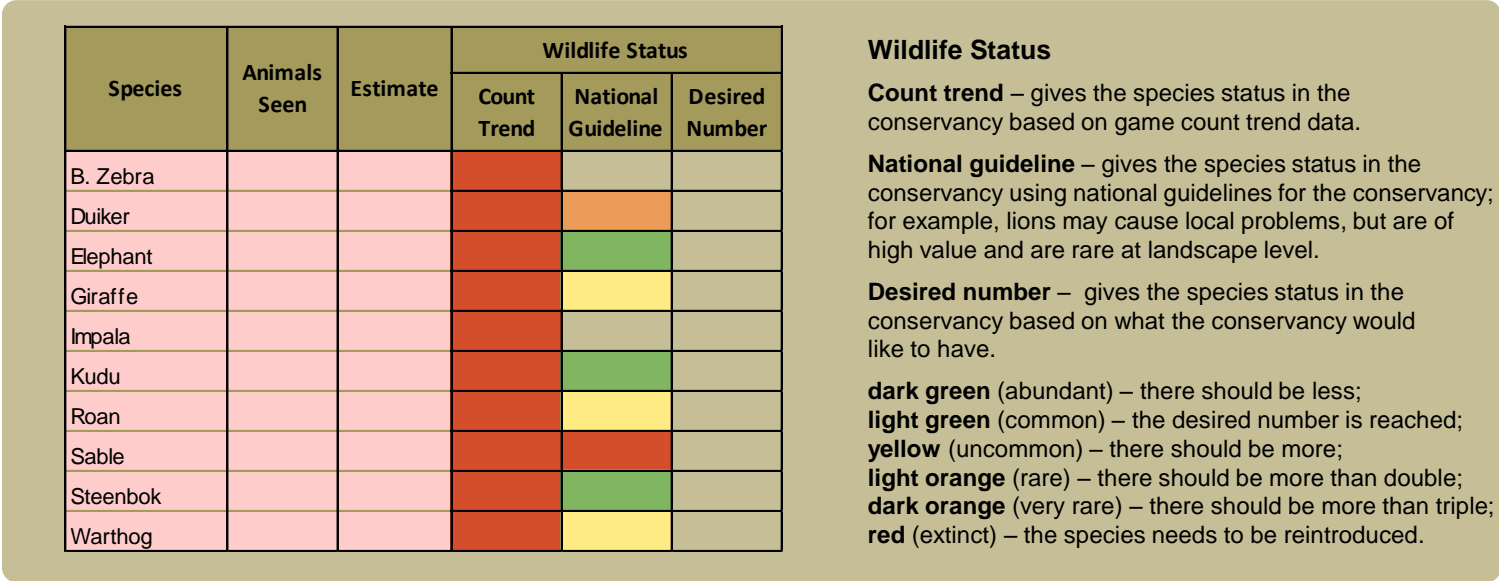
| Species | Animals Seen | Estimate | Wildlife Status: Count Trend | Wildlife Status: National Guideline | Wildlife Status: Desired Number |
|---|---|---|---|---|---|
| B. Zebra | | | | | |
| Duiker | | | | | |
| Elephant | | | | | |
| Giraffe | | | | | |
| Impala | | | | | |
| Kudu | | | | | |
| Roan | | | | | |
| Sable | | | | | |
| Steenbok | | | | | |
| Warthog | | | | | |

Wildlife Status

**Count trend** – gives the species status in the conservancy based on game count trend data.

**National guideline** – gives the species status in the conservancy using national guidelines for the conservancy; for example, lions may cause local problems, but are of high value and are rare at landscape level.

**Desired number** – gives the species status in the conservancy based on what the conservancy would like to have.

**dark green** (abundant) – there should be less;
**light green** (common) – the desired number is reached;
**yellow** (uncommon) – there should be more;
**light orange** (rare) – there should be more than double;
**dark orange** (very rare) – there should be more than triple;
**red** (extinct) – the species needs to be reintroduced.